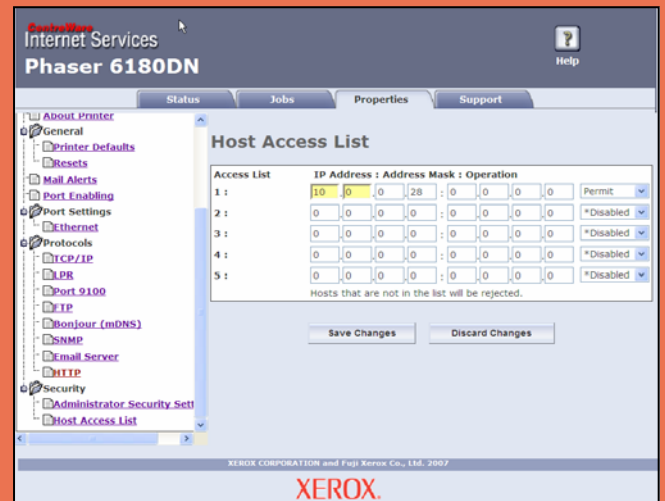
CentreWare
Internet Services
Phaser 6180DN

Help

Status
Jobs
Properties
Support

About Printer
General
Printer Defaults
Resets
Mail Alerts
Port Enabling
Port Settings
Ethernet
Protocols
TCP/IP
LPR
Port 9100
FTP
Bonjour (mDNS)
SNMP
Email Server
HTTP
Security
Administrator Security Sett
Host Access List

Host Access List

| Access List | IP Address : Address Mask : Operation | | | | | | | | |
|---|---|---|---|---|---|---|---|---|---|
| 1 : | 10 | 0 | 0 | 28 | 0 | 0 | 0 | 0 | Permit |
| 2 : | 0 | 0 | 0 | 0 | 0 | 0 | 0 | 0 | \*Disabled |
| 3 : | 0 | 0 | 0 | 0 | 0 | 0 | 0 | 0 | \*Disabled |
| 4 : | 0 | 0 | 0 | 0 | 0 | 0 | 0 | 0 | \*Disabled |
| 5 : | 0 | 0 | 0 | 0 | 0 | 0 | 0 | 0 | \*Disabled |

Hosts that are not in the list will be rejected.

Save Changes
Discard Changes

XEROX CORPORATION and Fuji Xerox Co., Ltd. 2007

XEROX.